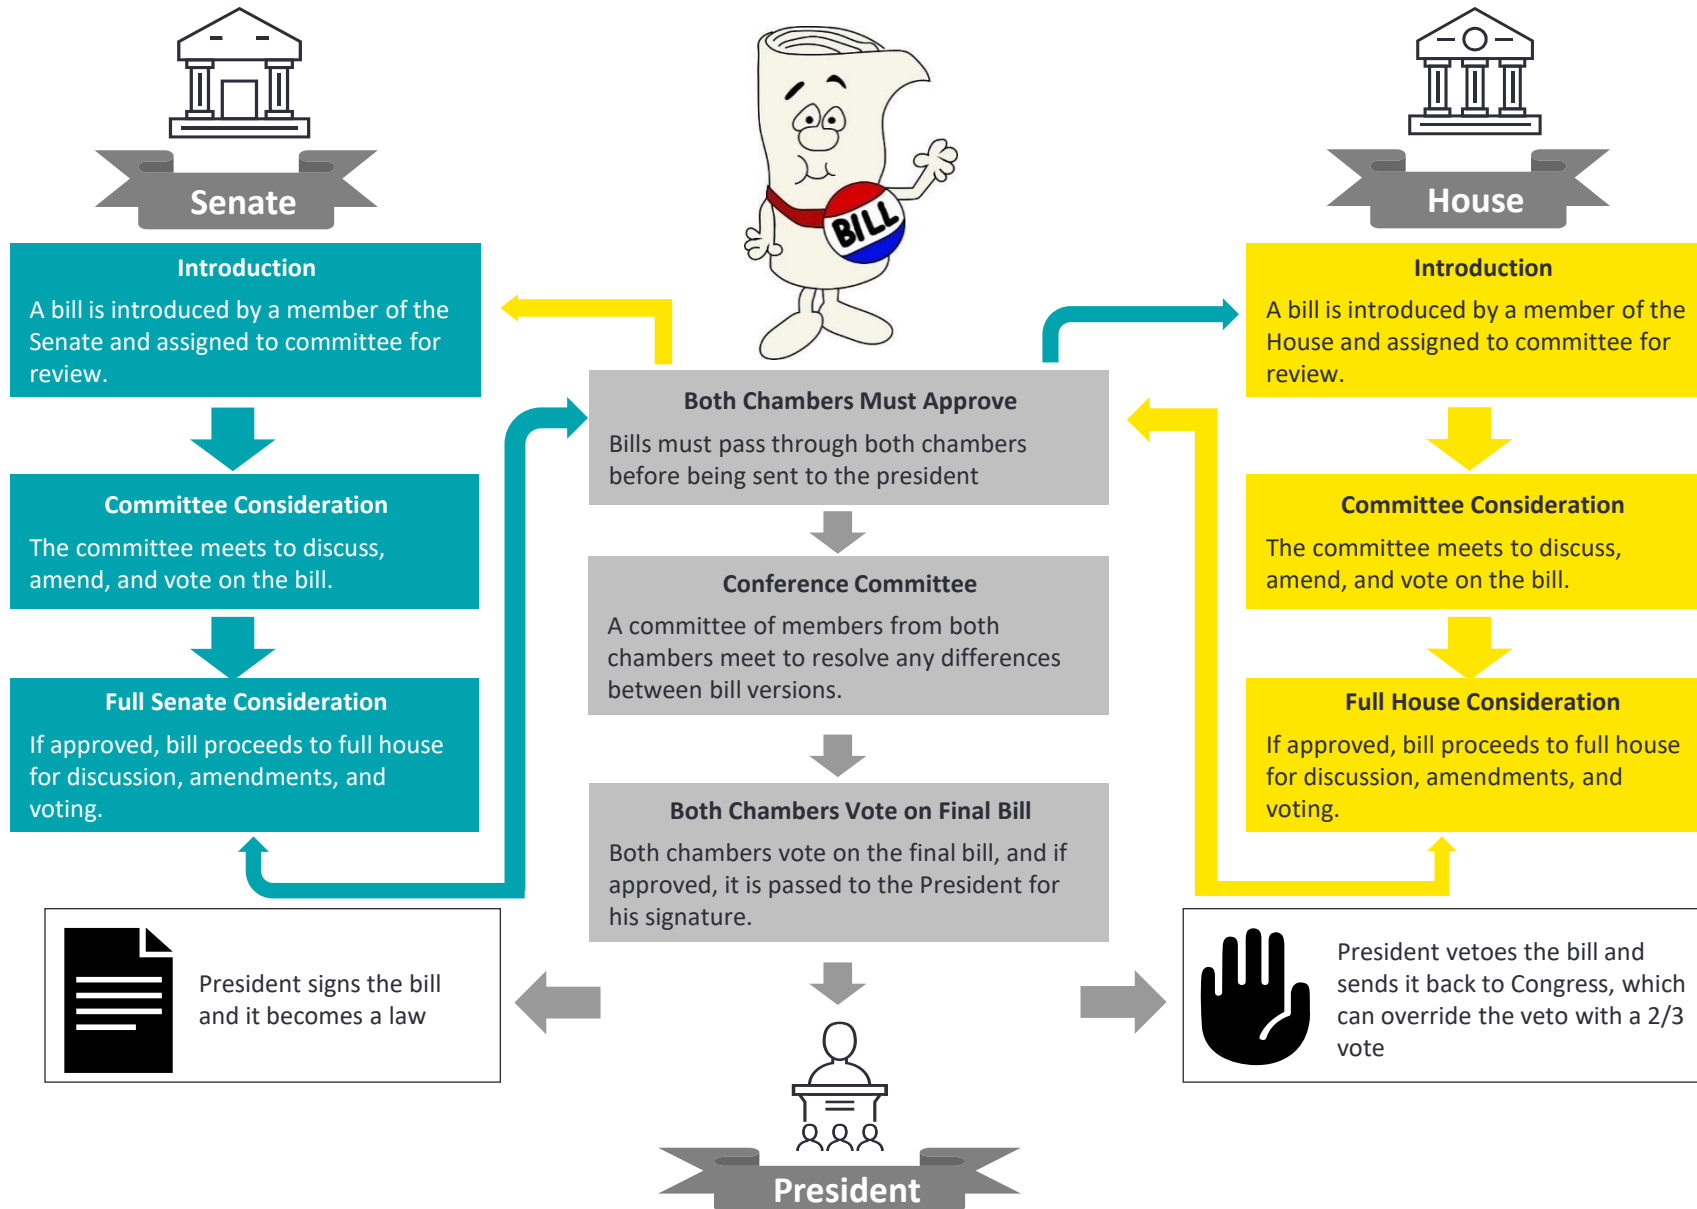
Senate

Introduction

A bill is introduced by a member of the Senate and assigned to committee for review.

Committee Consideration

The committee meets to discuss, amend, and vote on the bill.

Full Senate Consideration

If approved, bill proceeds to full house for discussion, amendments, and voting.

BILL

Both Chambers Must Approve

Bills must pass through both chambers before being sent to the president

Conference Committee

A committee of members from both chambers meet to resolve any differences between bill versions.

Both Chambers Vote on Final Bill

Both chambers vote on the final bill, and if approved, it is passed to the President for his signature.

House

Introduction

A bill is introduced by a member of the House and assigned to committee for review.

Committee Consideration

The committee meets to discuss, amend, and vote on the bill.

Full House Consideration

If approved, bill proceeds to full house for discussion, amendments, and voting.

President signs the bill and it becomes a law

President vetoes the bill and sends it back to Congress, which can override the veto with a 2/3 vote

President